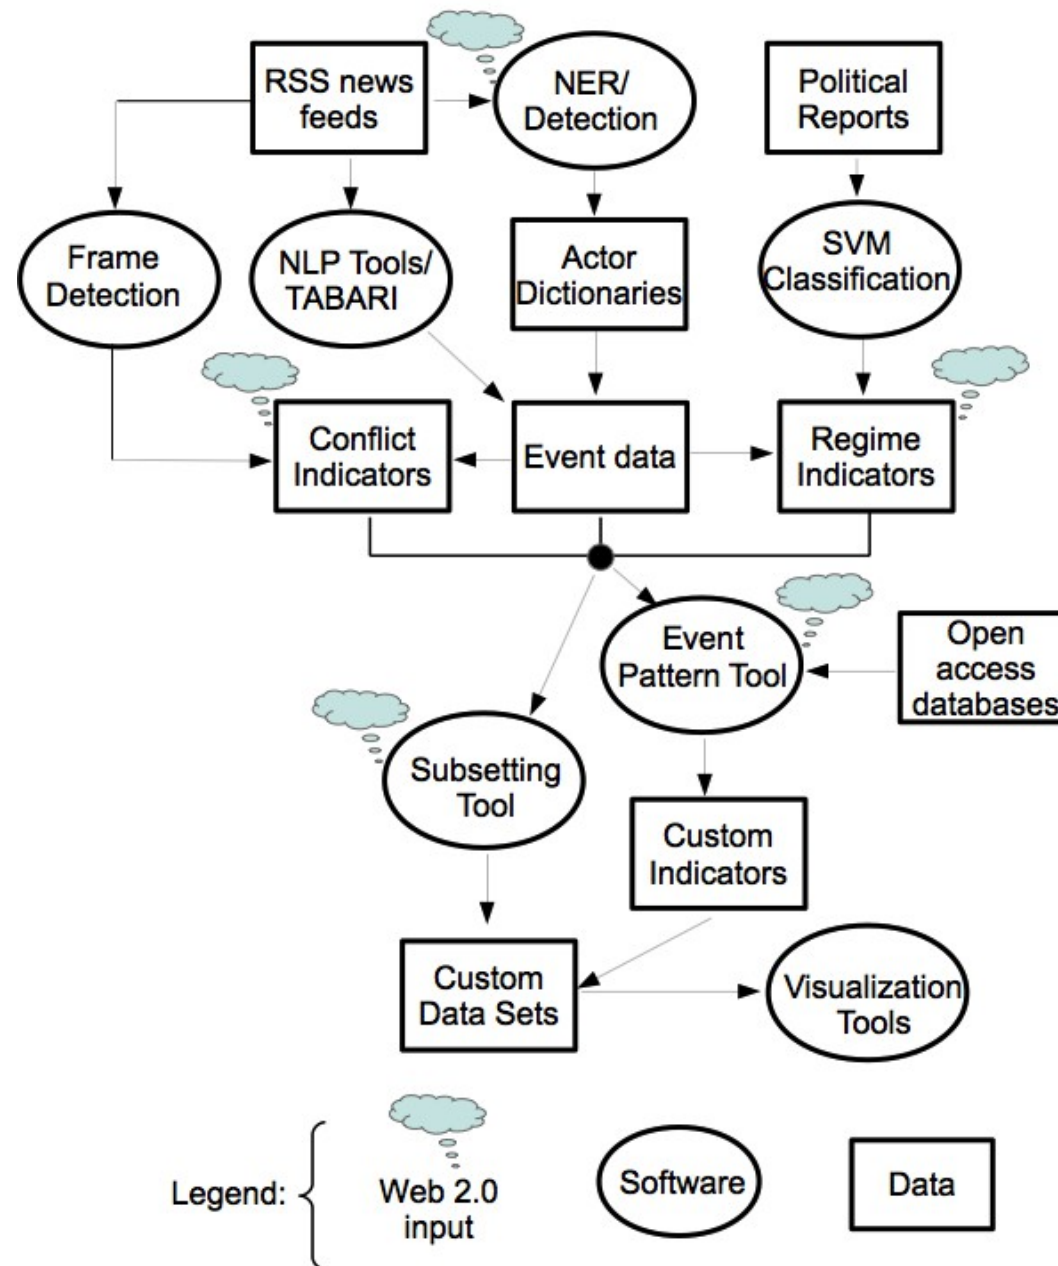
RSS news feeds

NER/ Detection

Political Reports

Frame Detection

NLP Tools/ TABARI

Actor Dictionaries

SVM Classification

Conflict Indicators

Event data

Regime Indicators

Event Pattern Tool

Open access databases

Subsetting Tool

Custom Indicators

Custom Data Sets

Visualization Tools

Legend:

Web 2.0 input

Software

Data